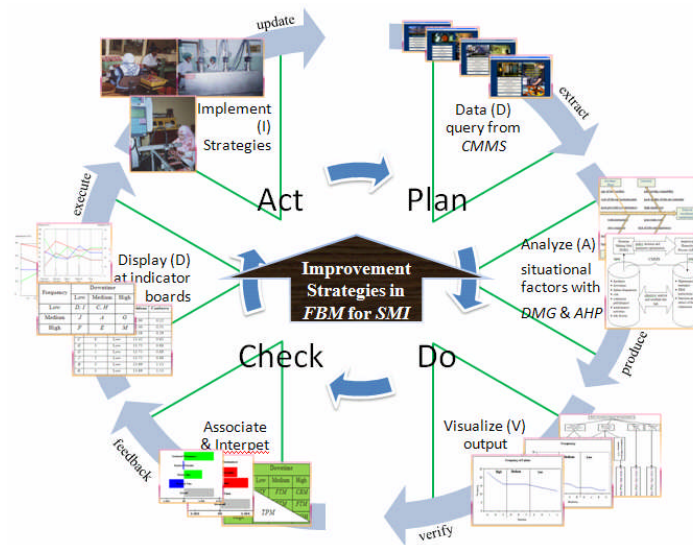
update

Implement (I) Strategies

Data (D) query from *CMMS*

extract

execute

Act

Plan

Display (D) at indicator boards

Improvement Strategies in *FBM* for *SMI*

Analyze (A) situational factors with *DMG* & *AHP*

| Frequency | Downtime | | |
|---|---|---|---|
| | Low | Medium | High |
| Low | D / I | C / H | |
| Medium | J | A | G |
| High | F | E | M |

Check

Do

produce

Associate & Interpet

feedback

| | Downtime | | |
|---|---|---|---|
| | Low | Medium | High |
| | | FTM | CBM |
| | | | FTM |
| | TPM | | |

Visualize (V) output

verify